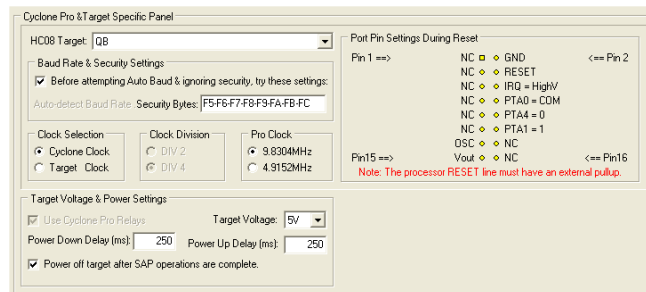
Cyclone Pro &Target Specific Panel

HC08 Target: QB

Baud Rate & Security Settings

Before attempting Auto Baud & ignoring security, try these settings:

Auto-detect Baud Rate Security Bytes: F5-F6-F7-F8-F9-FA-FB-FC

Clock Selection
Cyclone Clock
Target Clock

Clock Division
DIV 2
DIV 4

Pro Clock
9.8304MHz
4.9152MHz

Port Pin Settings During Reset

Pin 1 ==> NC GND <== Pin 2
NC RESET
NC IRQ = HighV
NC PTA0 = COM
NC PTA4 = 0
NC PTA1 = 1
OSC NC
Pin15 ==> Vout NC <== Pin16

Note: The processor RESET line must have an external pullup.

Target Voltage & Power Settings

Use Cyclone Pro Relays

Target Voltage: 5V

Power Down Delay (ms): 250

Power Up Delay (ms): 250

Power off target after SAP operations are complete.